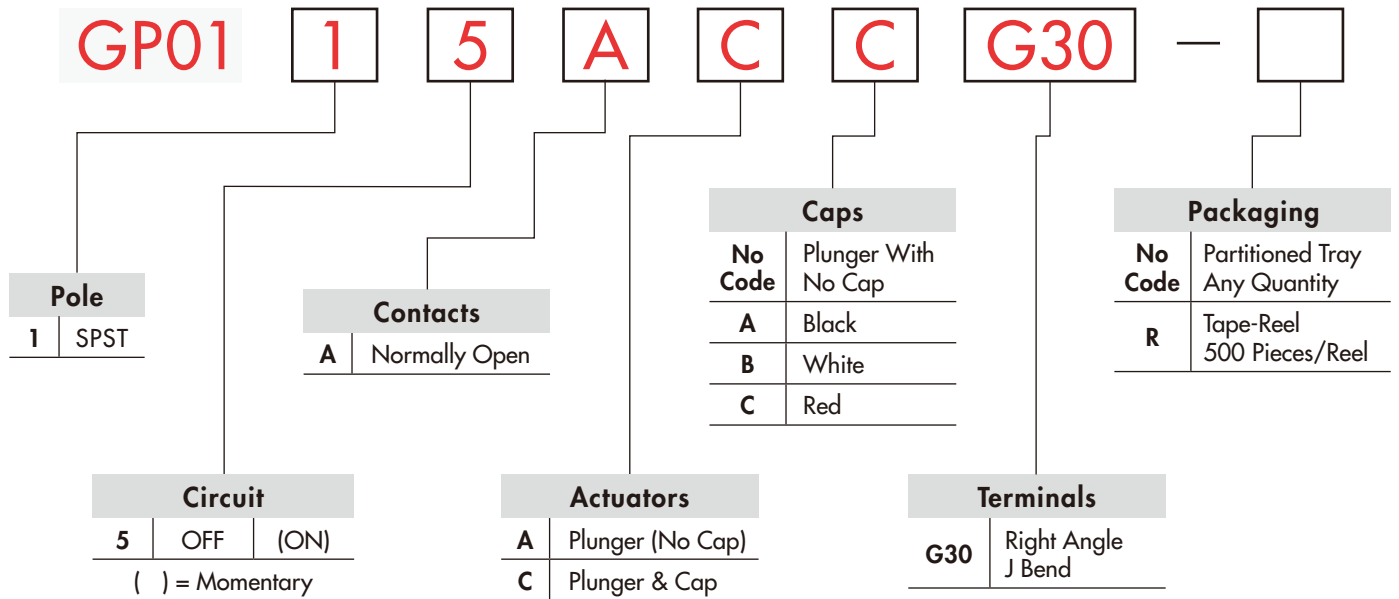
GP01 1 5 A C C G30 —

Caps

| No Code | Plunger With No Cap |
|---|---|
| A | Black |
| B | White |
| C | Red |

Packaging

| No Code | Partitioned Tray Any Quantity |
|---|---|
| R | Tape-Reel 500 Pieces/Reel |

Pole

| 1 | SPST |
|---|---|

Contacts

| A | Normally Open |
|---|---|

Circuit

| 5 | OFF | (ON) |
|---|---|---|

( ) = Momentary

Actuators

| A | Plunger (No Cap) |
|---|---|
| C | Plunger & Cap |

Terminals

| G30 | Right Angle J Bend |
|---|---|